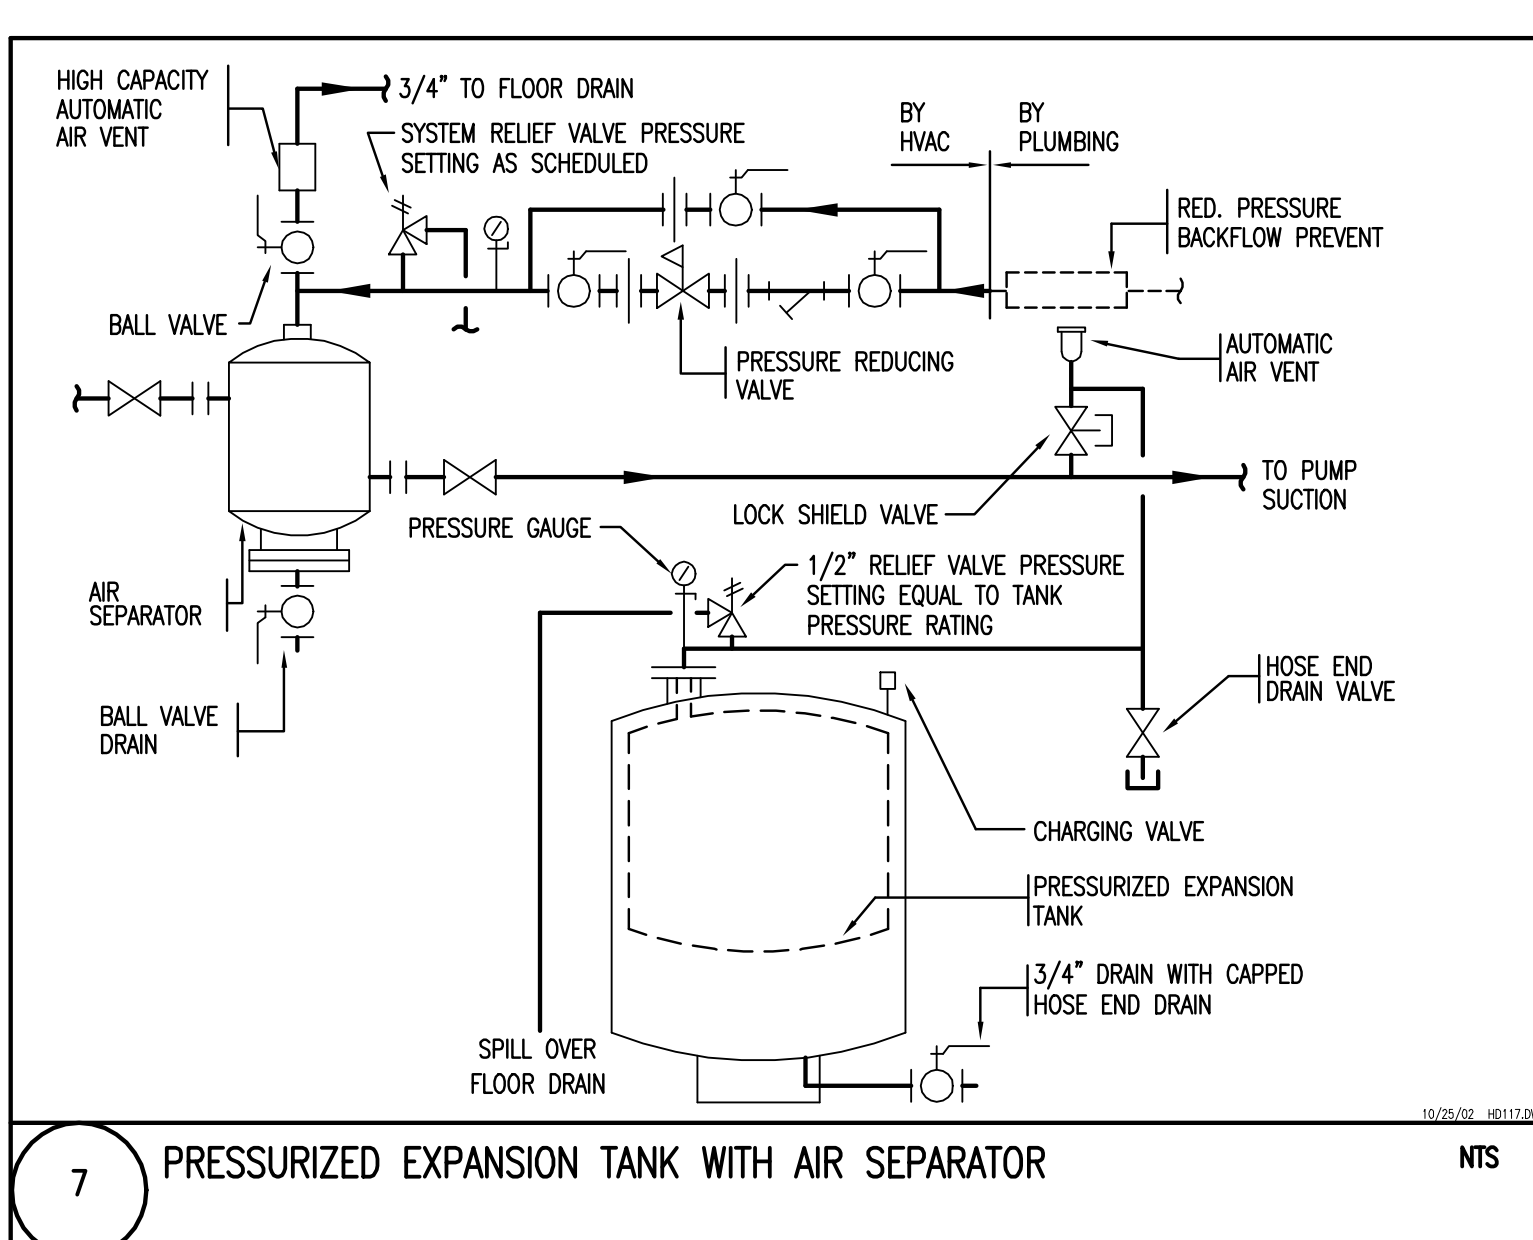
HIGH CAPACITY AUTOMATIC AIR VENT

3/4" TO FLOOR DRAIN

SYSTEM RELIEF VALVE PRESSURE SETTING AS SCHEDULED

BY HVAC

BY PLUMBING

RED. PRESSURE BACKFLOW PREVENT

BALL VALVE

PRESSURE REDUCING VALVE

AUTOMATIC AIR VENT

TO PUMP SUCTION

LOCK SHIELD VALVE

PRESSURE GAUGE

1/2" RELIEF VALVE PRESSURE SETTING EQUAL TO TANK PRESSURE RATING

AIR SEPARATOR

BALL VALVE DRAIN

HOSE END DRAIN VALVE

CHARGING VALVE

PRESSURIZED EXPANSION TANK

3/4" DRAIN WITH CAPPED HOSE END DRAIN

SPILL OVER FLOOR DRAIN

10/25/02 HD117.D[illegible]

7

PRESSURIZED EXPANSION TANK WITH AIR SEPARATOR

NTS